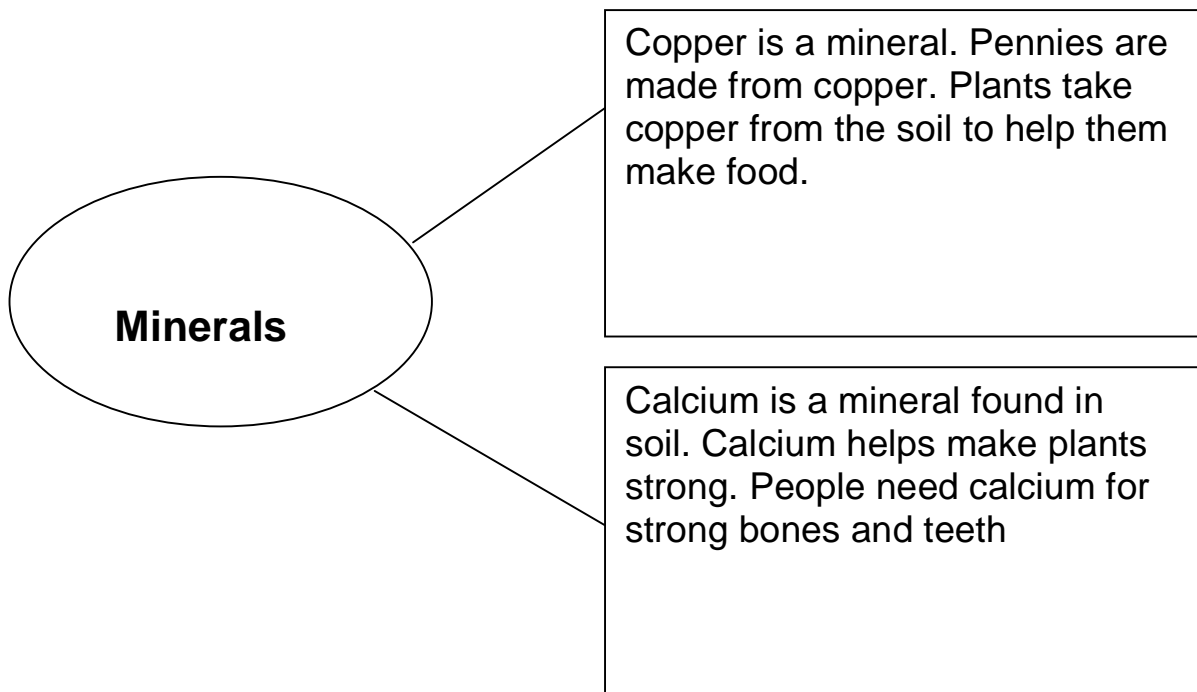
Minerals

Copper is a mineral. Pennies are made from copper. Plants take copper from the soil to help them make food.

Calcium is a mineral found in soil. Calcium helps make plants strong. People need calcium for strong bones and teeth